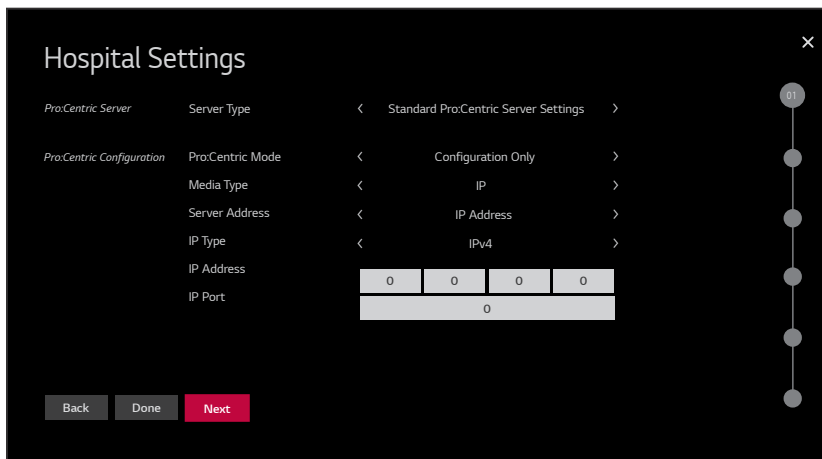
Hospital Settings

×

01

Pro:Centric Server

Server Type

‹ Standard Pro:Centric Server Settings ›

Pro:Centric Configuration

Pro:Centric Mode

‹ Configuration Only ›

Media Type

‹ IP ›

Server Address

‹ IP Address ›

IP Type

‹ IPv4 ›

IP Address

| 0 | 0 | 0 | 0 |
|---|---|---|---|

IP Port

0

Back

Done

Next